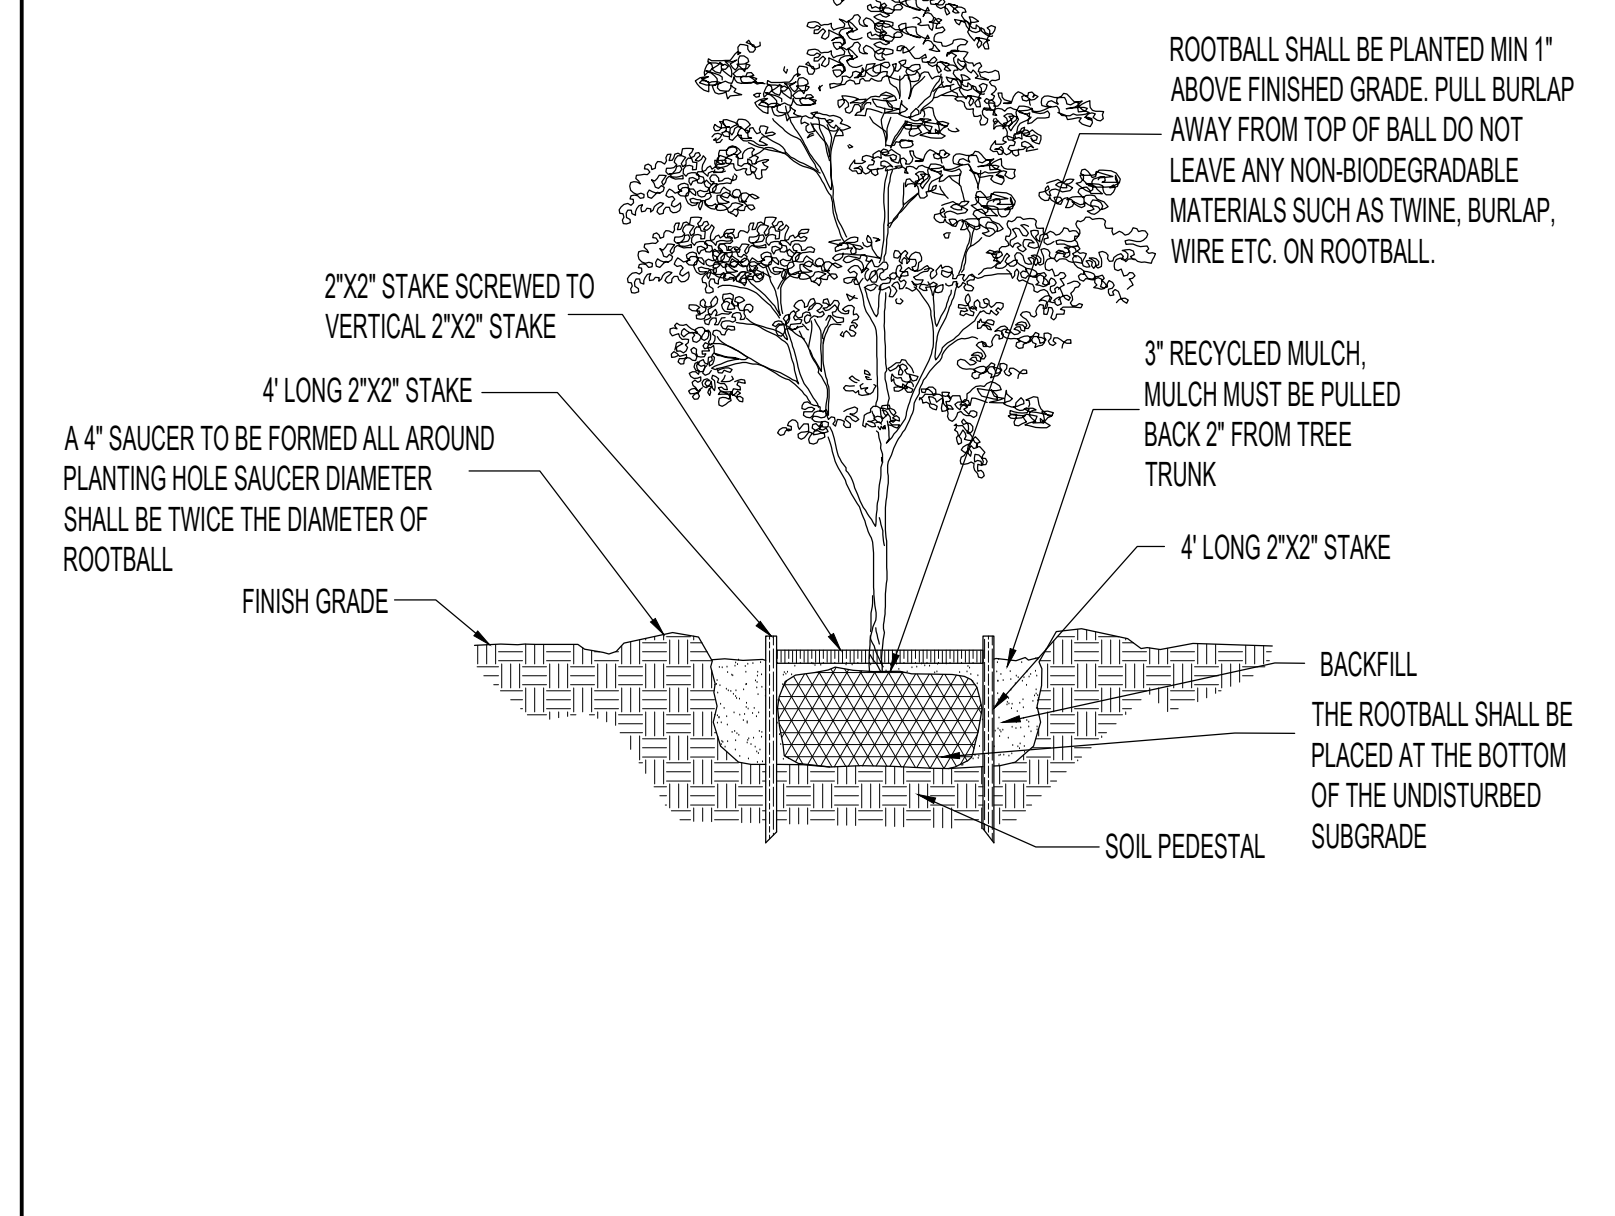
ROOTBALL SHALL BE PLANTED MIN 1" ABOVE FINISHED GRADE. PULL BURLAP AWAY FROM TOP OF BALL DO NOT LEAVE ANY NON-BIODEGRADABLE MATERIALS SUCH AS TWINE, BURLAP, WIRE ETC. ON ROOTBALL.

2"X2" STAKE SCREWED TO VERTICAL 2"X2" STAKE

4' LONG 2"X2" STAKE

A 4" SAUCER TO BE FORMED ALL AROUND PLANTING HOLE SAUCER DIAMETER SHALL BE TWICE THE DIAMETER OF ROOTBALL

3" RECYCLED MULCH, MULCH MUST BE PULLED BACK 2" FROM TREE TRUNK

4' LONG 2"X2" STAKE

FINISH GRADE

BACKFILL

THE ROOTBALL SHALL BE PLACED AT THE BOTTOM OF THE UNDISTURBED SUBGRADE

SOIL PEDESTAL